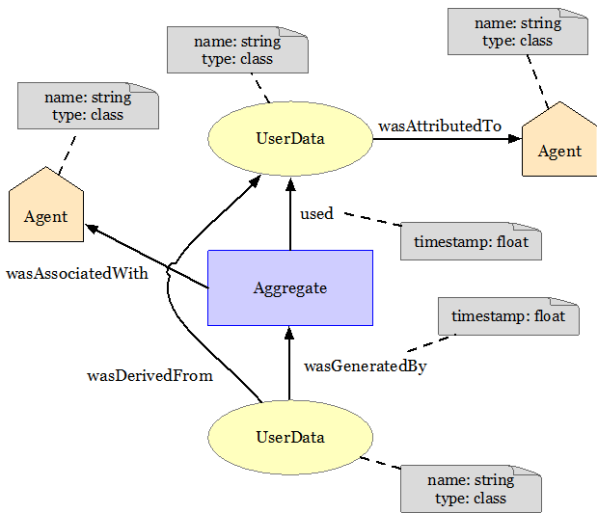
name: string
type: class

name: string
type: class

name: string
type: class

UserData

wasAttributedTo

Agent

Agent

used

timestamp: float

wasAssociatedWith

Aggregate

timestamp: float

wasGeneratedBy

wasDerivedFrom

UserData

name: string
type: class